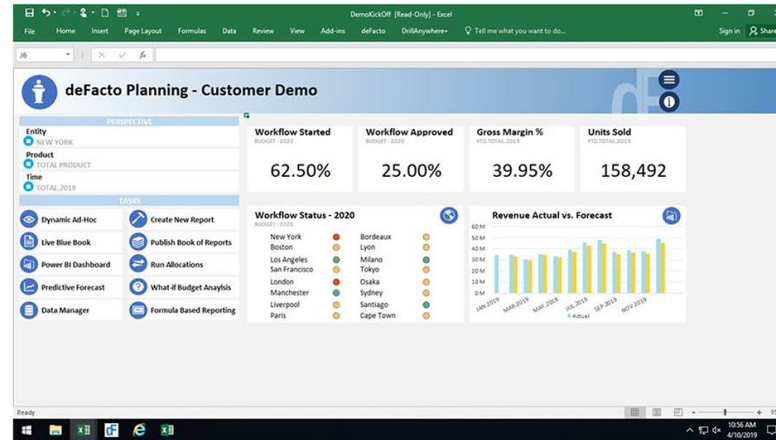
DemoKickOff [Read-Only] - Excel

File Home Insert Page Layout Formulas Data Review View Add-ins deFacto DrillAnywhere+ Tell me what you want to do... Sign in Share

J6

deFacto Planning - Customer Demo

PERSPECTIVE
Entity
NEW YORK
Product
TOTAL PRODUCT
Time
TOTAL.2019

TASKS
Dynamic Ad-Hoc
Create New Report
Live Blue Book
Publish Book of Reports
Power BI Dashboard
Run Allocations
Predictive Forecast
What-if Budget Anaylsis
Data Manager
Formula Based Reporting

Workflow Started
BUDGET - 2020
62.50%

Workflow Approved
BUDGET - 2020
25.00%

Gross Margin %
YTD TOTAL.2019
39.95%

Units Sold
YTD TOTAL.2019
158,492

Workflow Status - 2020
BUDGET - 2020
New York
Boston
Los Angeles
San Francisco
London
Manchester
Liverpool
Paris
Bordeaux
Lyon
Milano
Tokyo
Osaka
Sydney
Santiago
Cape Town

Revenue Actual vs. Forecast
60 M
50 M
40 M
30 M
20 M
10 M
0 M
JAN.2019 MAR.2019 MAY.2019 JUL.2019 SEP.2019 NOV.2019
Actual

Ready

10:56 AM
4/10/2019